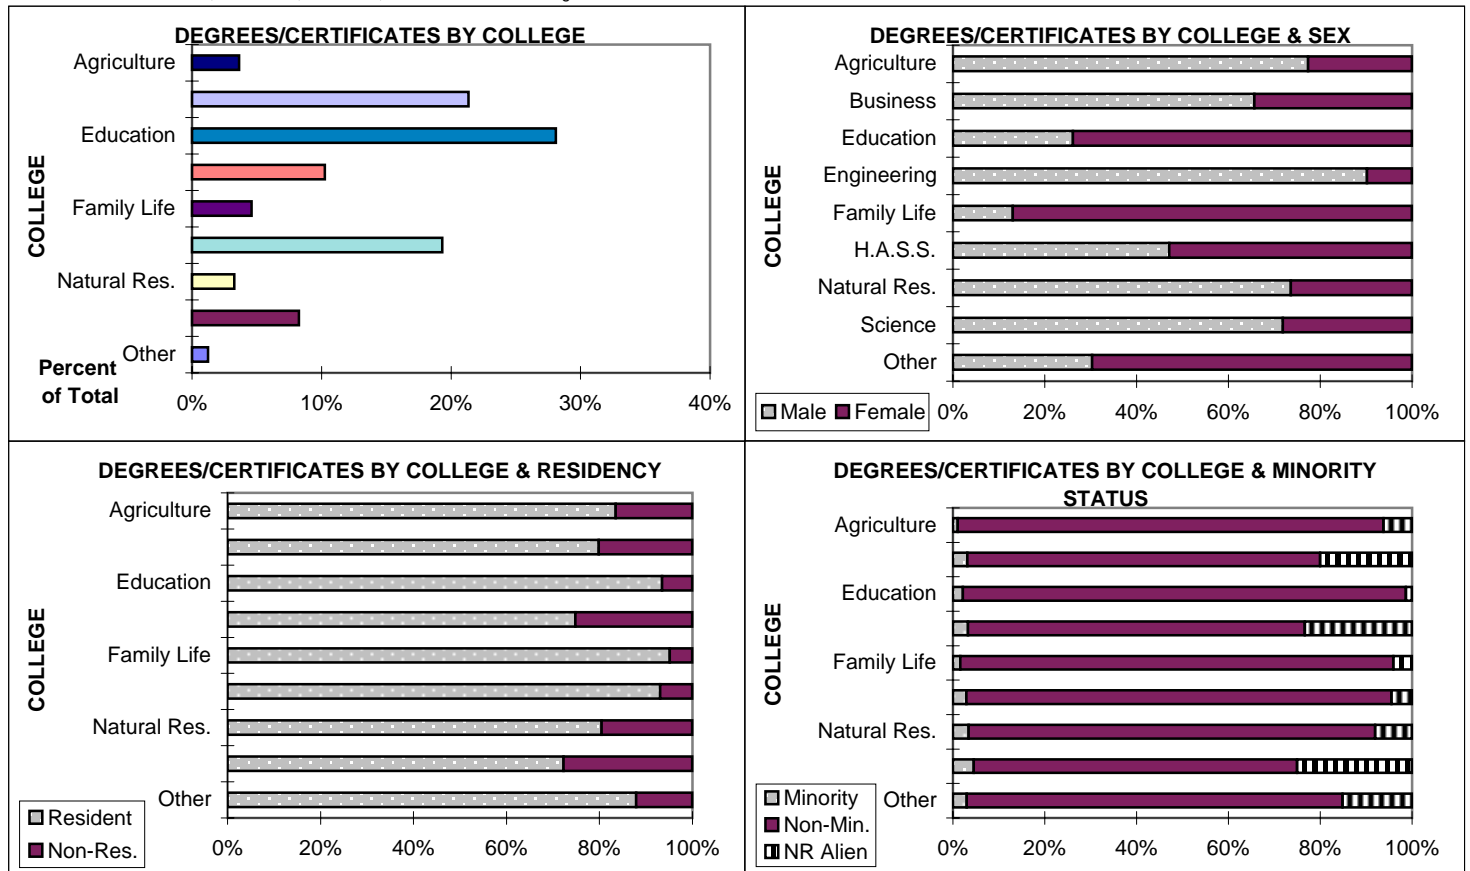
DEGREES/CERTIFICATES BY COLLEGE

COLLEGE

Agriculture

Education

Family Life

Natural Res.

Other

Percent of Total

0%
10%
20%
30%
40%

DEGREES/CERTIFICATES BY COLLEGE & SEX

COLLEGE

Agriculture
Business
Education
Engineering
Family Life
H.A.S.S.
Natural Res.
Science
Other

Male
Female

0%
20%
40%
60%
80%
100%

DEGREES/CERTIFICATES BY COLLEGE & RESIDENCY

COLLEGE

Agriculture

Education

Family Life

Natural Res.

Other

Resident
Non-Res.

0%
20%
40%
60%
80%
100%

DEGREES/CERTIFICATES BY COLLEGE & MINORITY STATUS

COLLEGE

Agriculture

Education

Family Life

Natural Res.

Other

Minority
Non-Min.
NR Alien

0%
20%
40%
60%
80%
100%